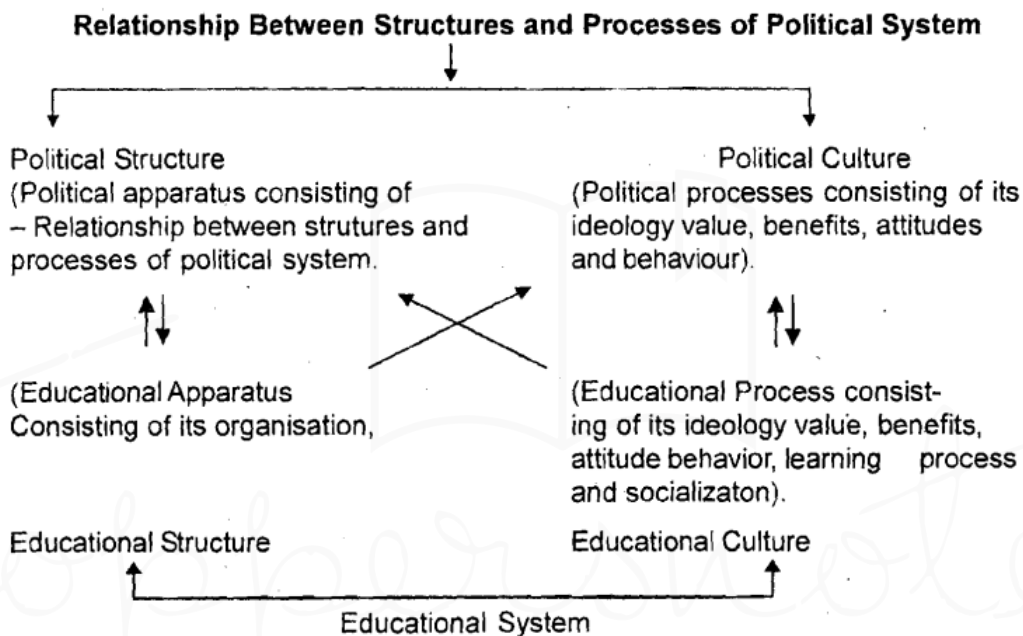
Relationship Between Structures and Processes of Political System

Political Structure
(Political apparatus consisting of – Relationship between strutures and processes of political system.

Political Culture
(Political processes consisting of its ideology value, benefits, attitudes and behaviour).

(Educational Apparatus Consisting of its organisation,

(Educational Process consisting of its ideology value, benefits, attitude behavior, learning process and socializaton).

Educational Structure

Educational Culture

Educational System